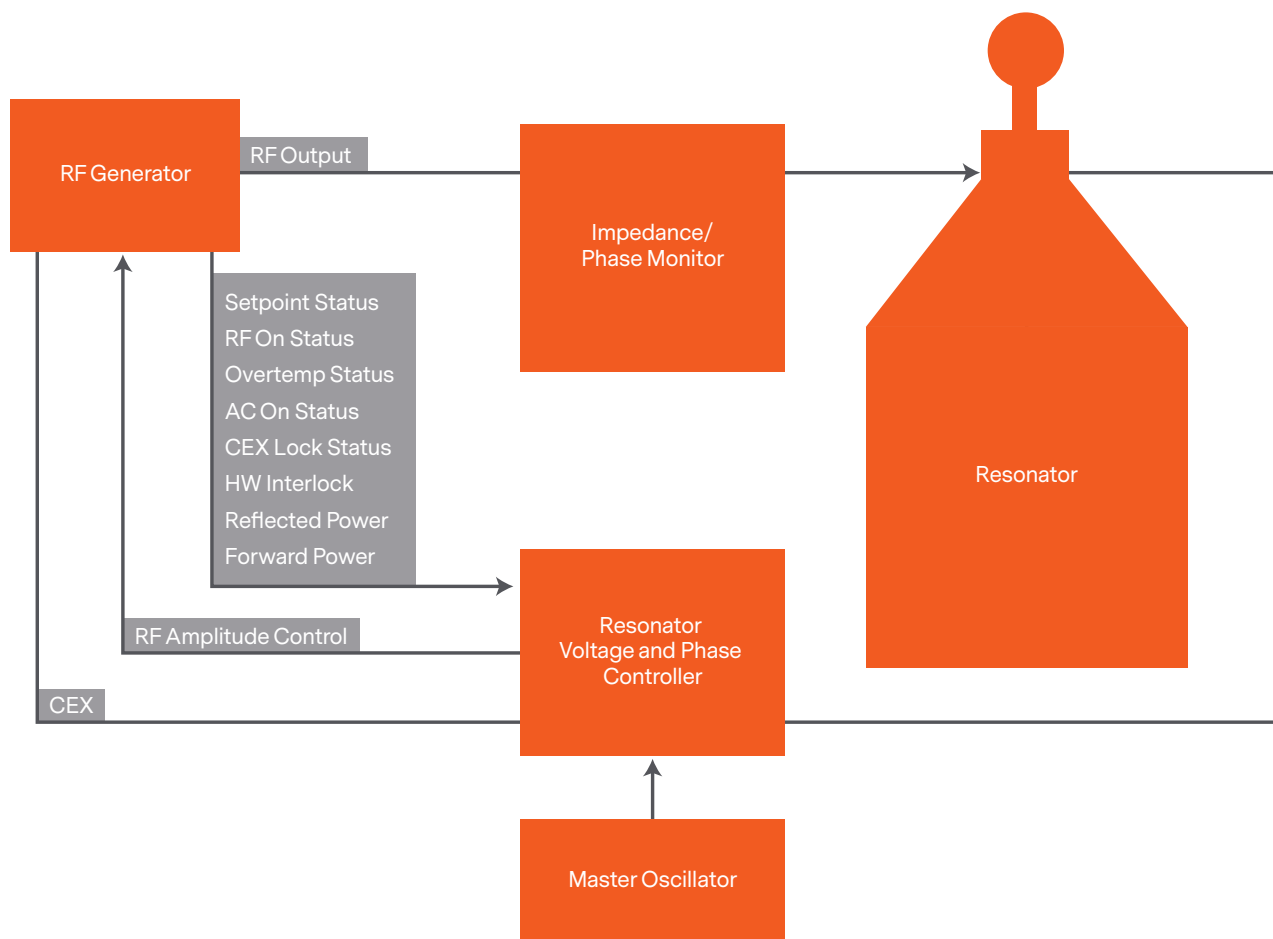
RF Generator

RF Output

Impedance/
Phase Monitor

Resonator

Setpoint Status
RF On Status
Overtemp Status
AC On Status
CEX Lock Status
HW Interlock
Reflected Power
Forward Power

Resonator
Voltage and Phase
Controller

RF Amplitude Control

CEX

Master Oscillator